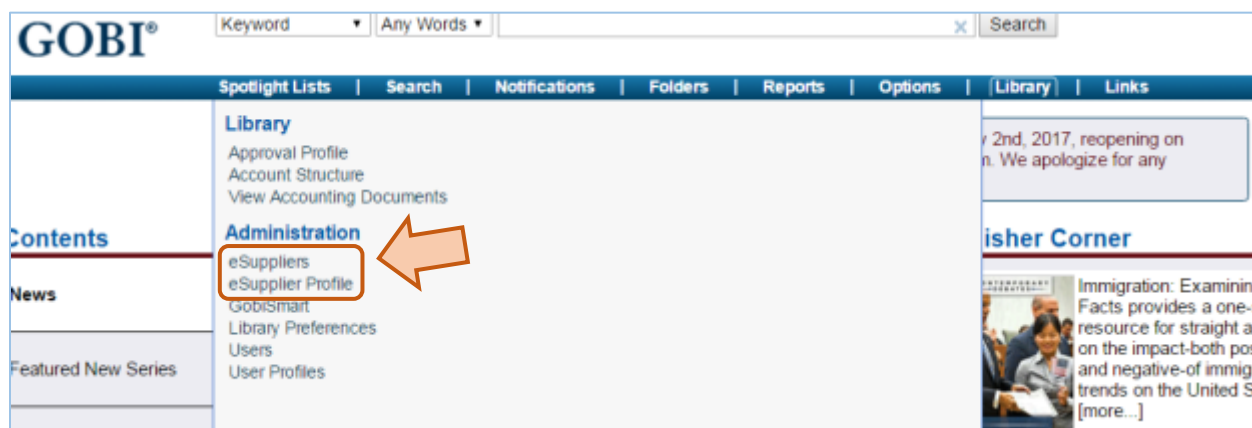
GOBI®

Keyword ▾ Any Words ▾ × Search

Spotlight Lists | Search | Notifications | Folders | Reports | Options | Library | Links

Library
Approval Profile
Account Structure
View Accounting Documents

Administration
eSuppliers
eSupplier Profile
GobiSmart
Library Preferences
Users
User Profiles

y 2nd, 2017, reopening on
n. We apologize for any

Contents

News

Featured New Series

isher Corner

Immigration: Examinin
Facts provides a one-
resource for straight a
on the impact-both pos
and negative-of immig
trends on the United S
[more...]